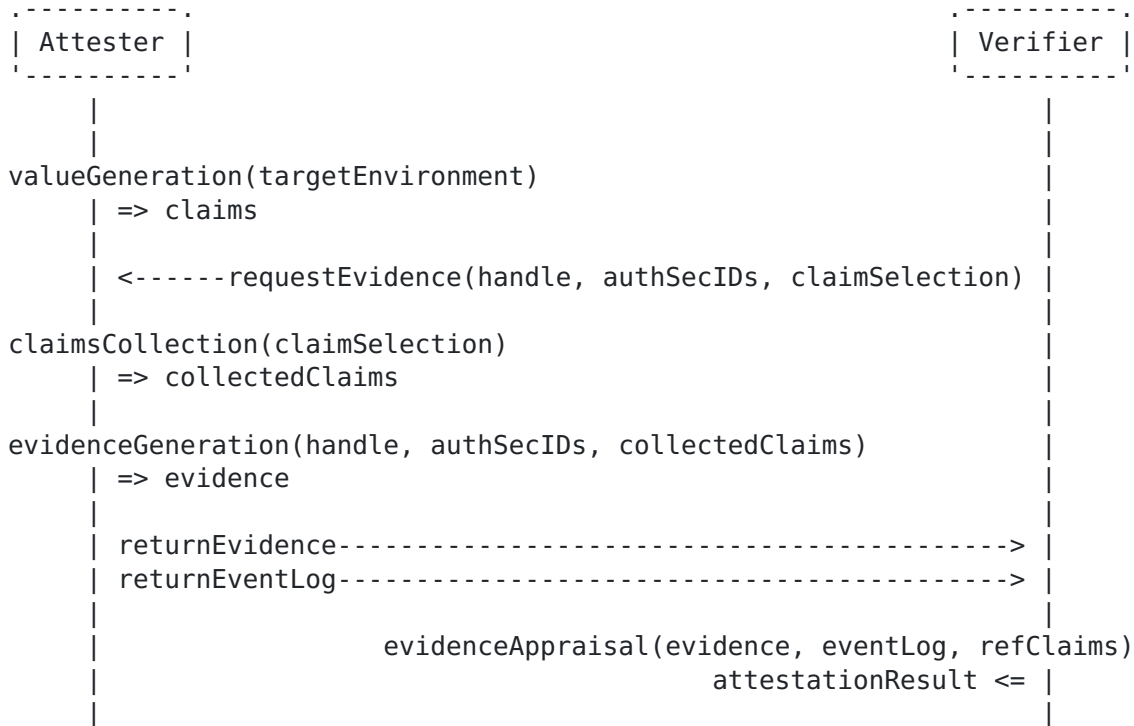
Attester

Verifier

valueGeneration(targetEnvironment)
=> claims

<------requestEvidence(handle, authSecIDs, claimSelection)

claimsCollection(claimSelection)
=> collectedClaims

evidenceGeneration(handle, authSecIDs, collectedClaims)
=> evidence

returnEvidence---------------------------------------->
returnEventLog---------------------------------------->

evidenceAppraisal(evidence, eventLog, refClaims)
attestationResult <=